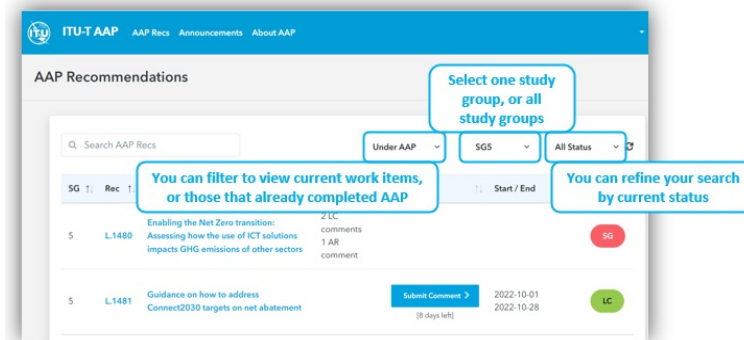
ITU-T AAP AAP Recs Announcements About AAP

AAP Recommendations

Select one study group, or all study groups

Search AAP Recs

Under AAP

SG5

All Status

You can filter to view current work items, or those that already completed AAP

You can refine your search by current status

SG ↑↓ Rec ↑↓ ↑↓ Start / End

| SG | Rec | | | Start / End | |
|---|---|---|---|---|---|
| 5 | L.1480 | Enabling the Net Zero transition: Assessing how the use of ICT solutions impacts GHG emissions of other sectors | 2 LC comments 1 AR comment | | SG |
| 5 | L.1481 | Guidance on how to address Connect2030 targets on net abatement | Submit Comment > [8 days left] | 2022-10-01 2022-10-28 | LC |